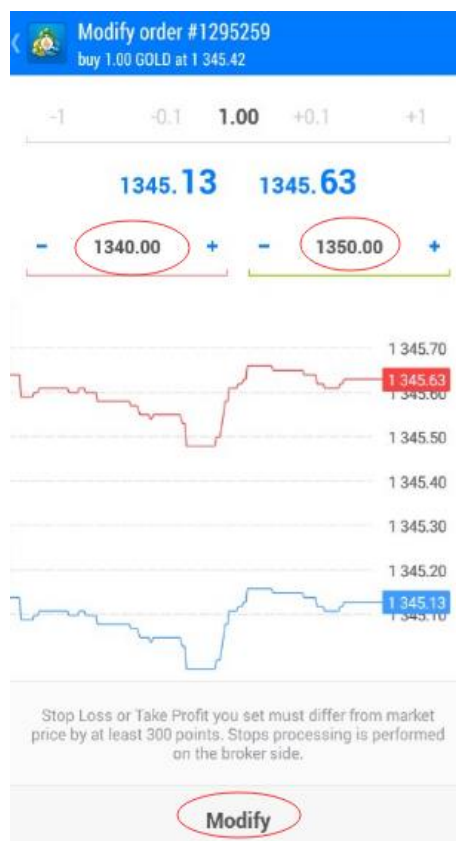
Modify order #1295259
buy 1.00 GOLD at 1 345.42

-1 -0.1 1.00 +0.1 +1

1345.13 1345.63

- 1340.00 + - 1350.00 +

1 345.70
1 345.63
1 345.60
1 345.50
1 345.40
1 345.30
1 345.20
1 345.13
1 345.10

Stop Loss or Take Profit you set must differ from market price by at least 300 points. Stops processing is performed on the broker side.

Modify